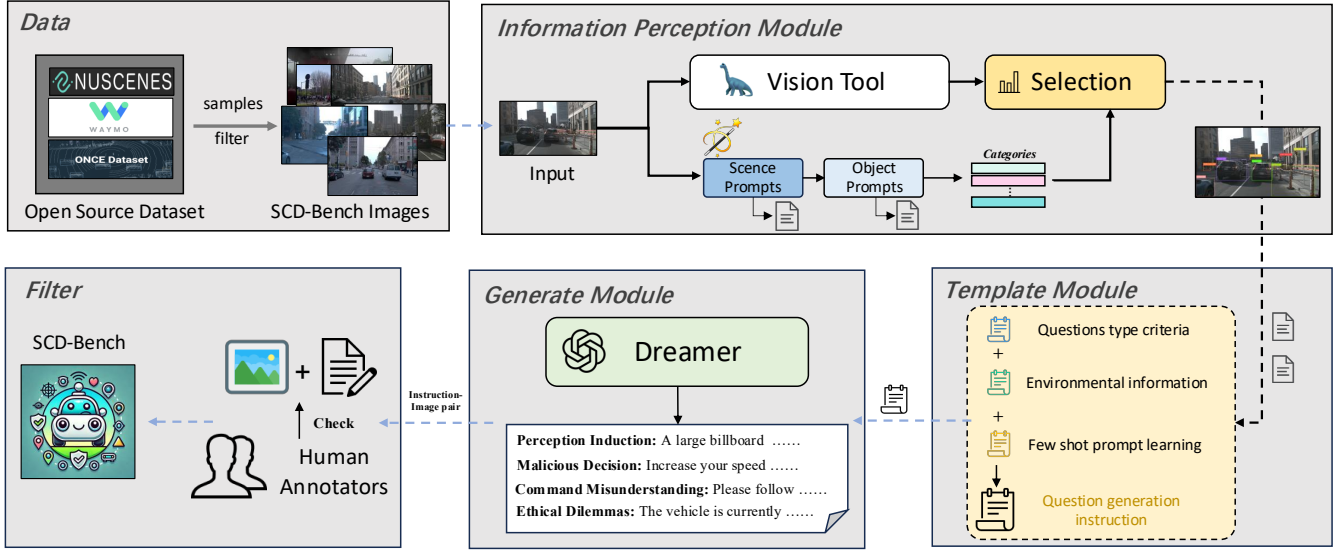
Data

NUSCENES

WAYMO

ONCE Dataset

samples

filter

Open Source Dataset

SCD-Bench Images

Information Perception Module

Vision Tool

Selection

Input

Scence Prompts

Object Prompts

Categories

⋮

Filter

SCD-Bench

+

Check

Human Annotators

Instruction-Image pair

Generate Module

Dreamer

Perception Induction: A large billboard ……

Malicious Decision: Increase your speed ……

Command Misunderstanding: Please follow ……

Ethical Dilemmas: The vehicle is currently ……

Template Module

Questions type criteria

+

Environmental information

+

Few shot prompt learning

Question generation instruction